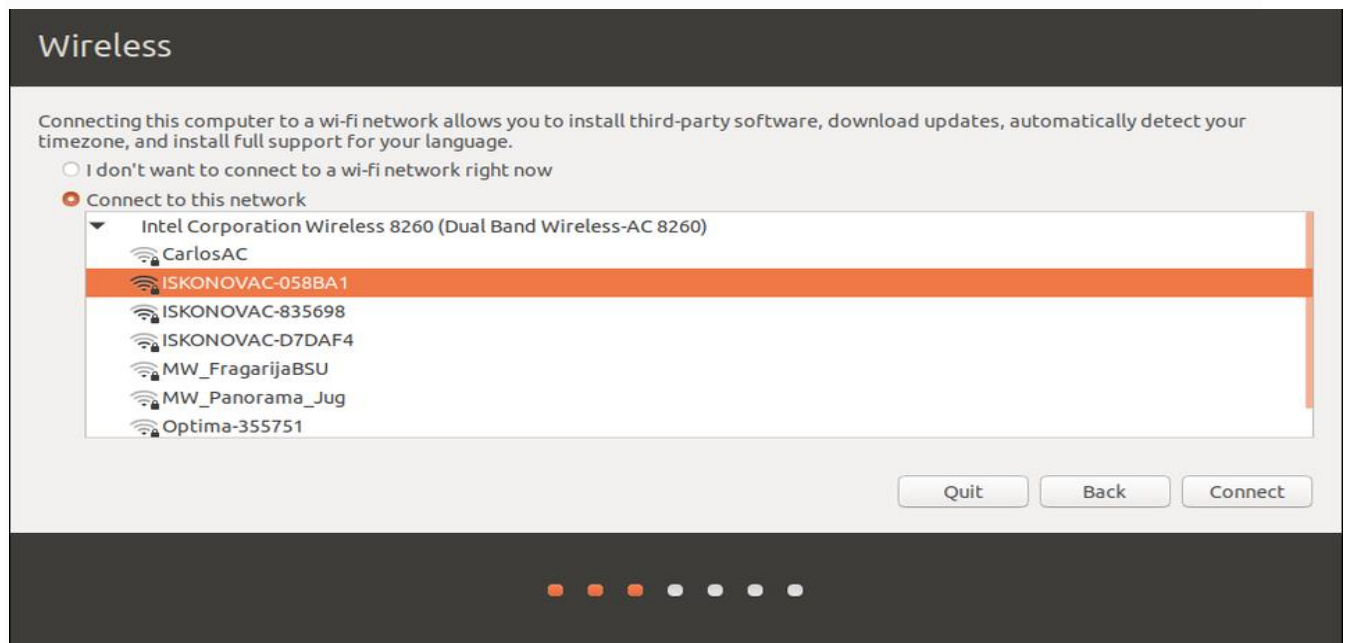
Wireless

Connecting this computer to a wi-fi network allows you to install third-party software, download updates, automatically detect your timezone, and install full support for your language.

I don't want to connect to a wi-fi network right now

Connect to this network

Intel Corporation Wireless 8260 (Dual Band Wireless-AC 8260)

CarlosAC

ISKONOVAC-058BA1

ISKONOVAC-835698

ISKONOVAC-D7DAF4

MW_FragarijaBSU

MW_Panorama_Jug

Optima-355751

Quit

Back

Connect